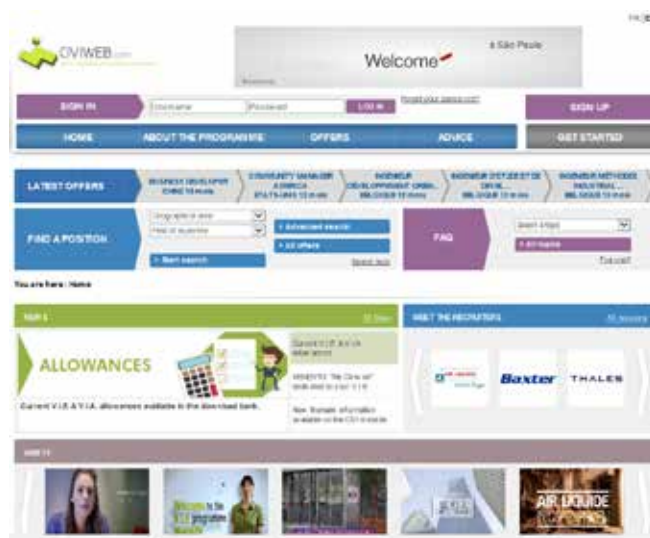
FR | EN

CIVIWEB.com

Welcome

à São Paulo

SIGN IN

Username

Password

LOG IN

Forgot your password?

SIGN UP

HOME

ABOUT THE PROGRAMME

OFFERS

ADVICE

GET STARTED

LATEST OFFERS

BUSINESS DEVELOPER CHINE 12 mois

COMMUNITY MANAGER AMERICA ETATS-UNIS 12 mois

INGENIEUR DÉVELOPPEMENT CHINA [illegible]

INGENIEUR D'ETUDES ET DE DEVEL... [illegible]

INGENIEUR METHODES INDUSTRIAL... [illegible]

FIND A POSITION

Geographical area

Field of expertise

» Start search

» Advanced search

» All offers

Search help

FAQ

Select a topic

» All topics

Topicsdef

You are here : Home

NEWS

All News

ALLOWANCES

Current V.I.E & V.I.A. allowances available in the download bank.

Current V.I.E & V.I.A. allowances

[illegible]

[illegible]

MEET THE RECRUITERS

All recruiters

Baxter

THALES

AIR LIQUIDE